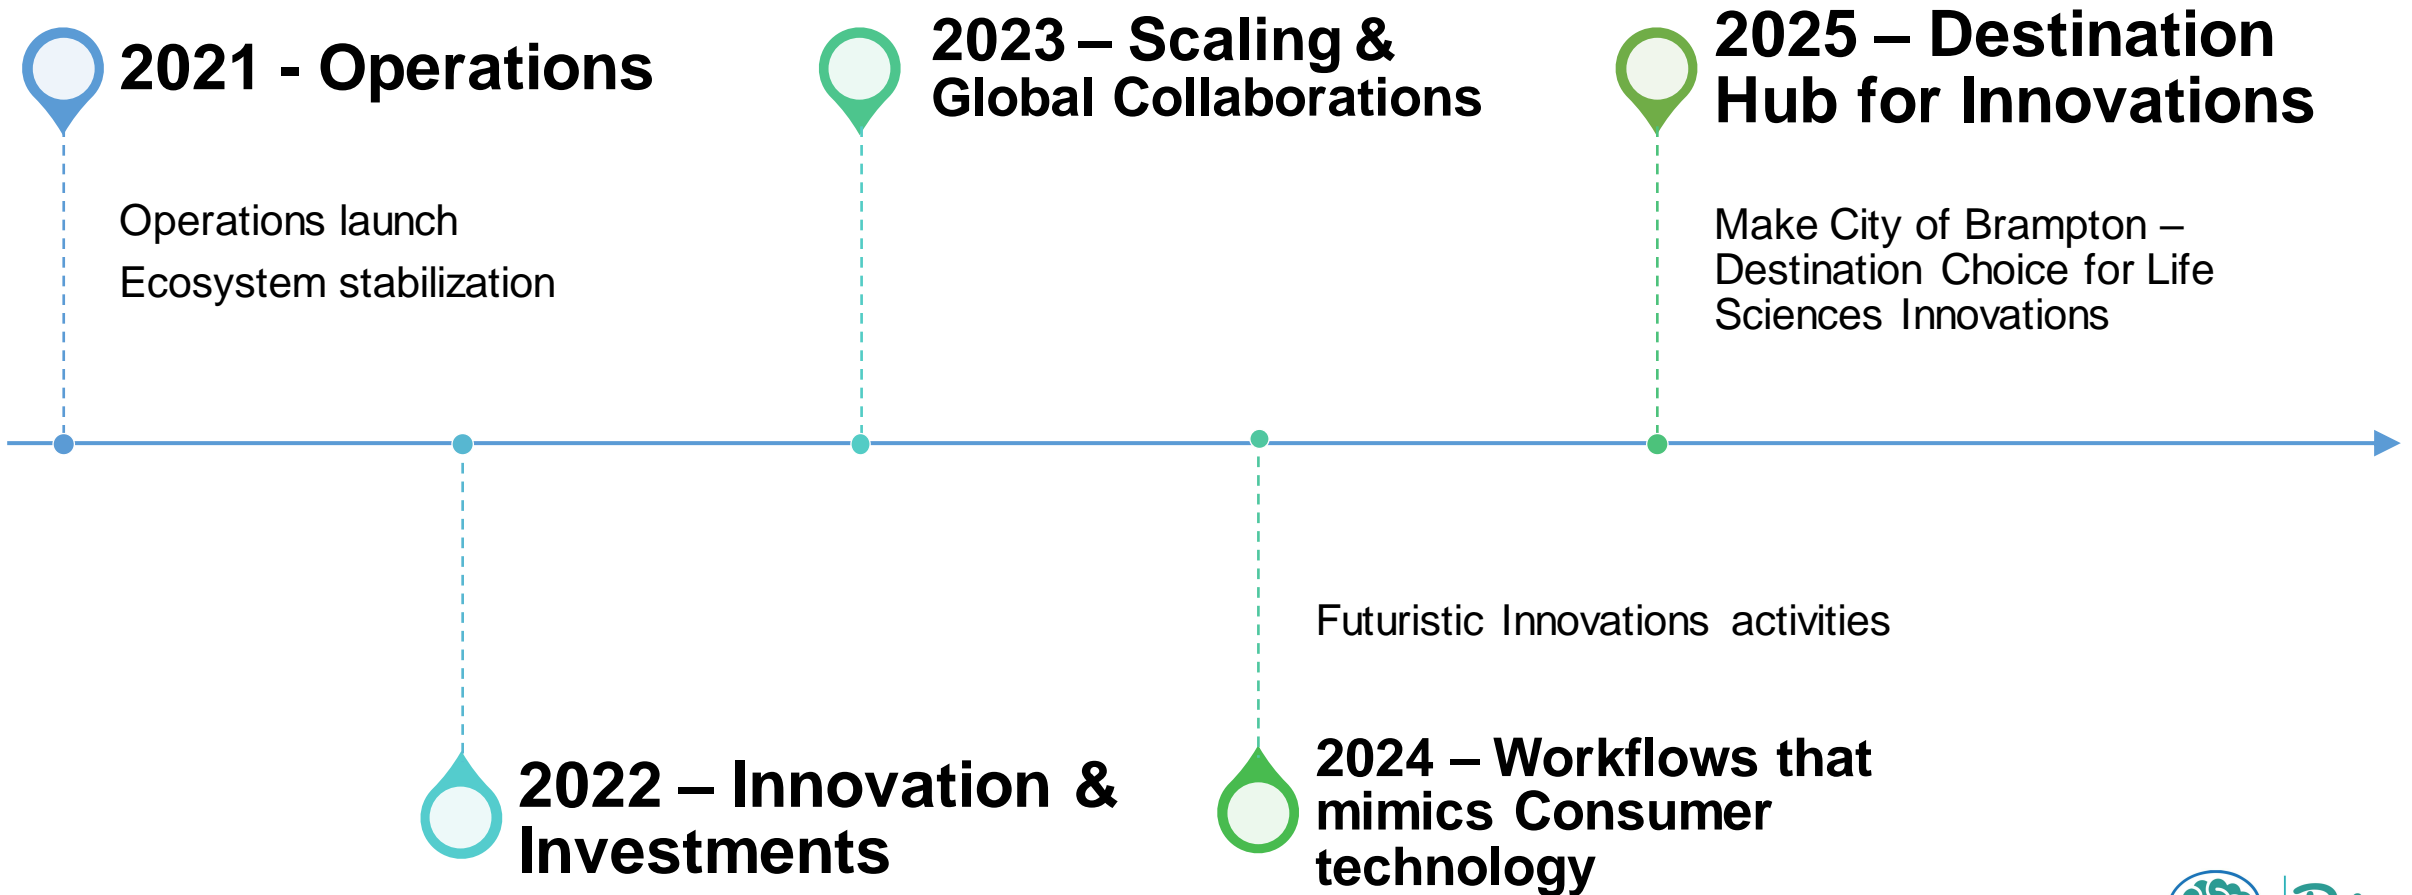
2021 - Operations

Operations launch

Ecosystem stabilization

2023 – Scaling & Global Collaborations

2025 – Destination Hub for Innovations

Make City of Brampton – Destination Choice for Life Sciences Innovations

Futuristic Innovations activities

2022 – Innovation & Investments

2024 – Workflows that mimics Consumer technology